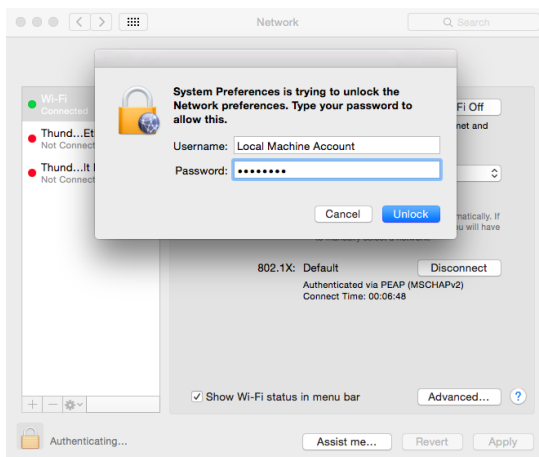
Network

Search

Wi-Fi
Connected

Thund...Et
Not Connect

Thund...lt I
Not Connect

System Preferences is trying to unlock the Network preferences. Type your password to allow this.

Username: Local Machine Account

Password: ••••••••

Cancel

Unlock

Fi Off

net and

matically. If
u will have

802.1X: Default

Disconnect

Authenticated via PEAP (MSCHAPv2)
Connect Time: 00:06:48

Show Wi-Fi status in menu bar

Advanced...

?

Authenticating...

Assist me...

Revert

Apply